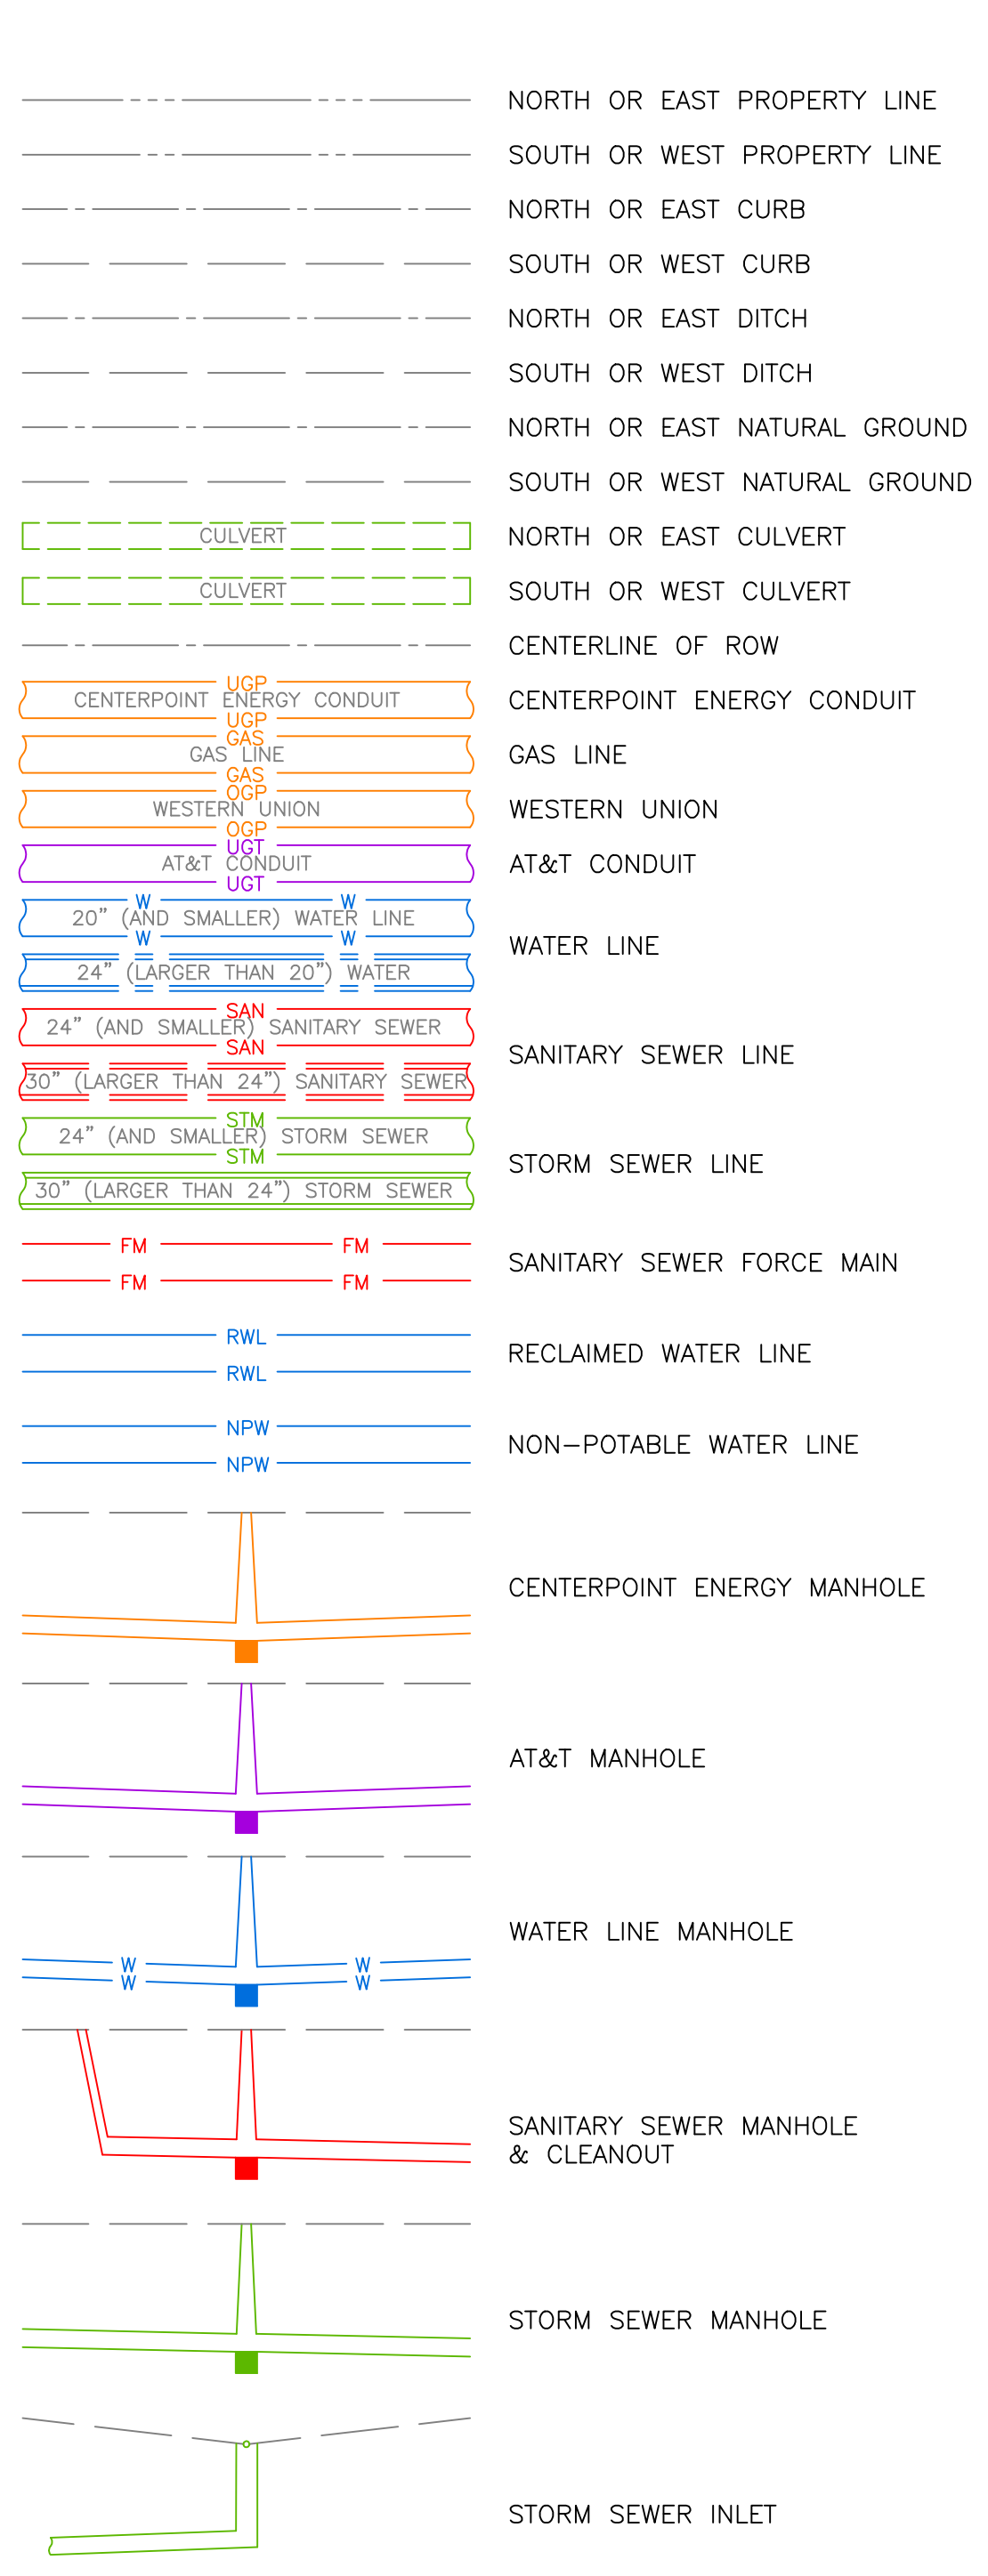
NORTH OR EAST PROPERTY LINE
SOUTH OR WEST PROPERTY LINE
NORTH OR EAST CURB
SOUTH OR WEST CURB
NORTH OR EAST DITCH
SOUTH OR WEST DITCH
NORTH OR EAST NATURAL GROUND
SOUTH OR WEST NATURAL GROUND
CULVERT
NORTH OR EAST CULVERT
CULVERT
SOUTH OR WEST CULVERT
CENTERLINE OF ROW
UGP
CENTERPOINT ENERGY CONDUIT
UGP
CENTERPOINT ENERGY CONDUIT
GAS
GAS LINE
GAS
GAS LINE
OGP
WESTERN UNION
OGP
WESTERN UNION
UGT
AT&T CONDUIT
UGT
AT&T CONDUIT
W W
20" (AND SMALLER) WATER LINE
W W
24" (LARGER THAN 20") WATER
WATER LINE
SAN
24" (AND SMALLER) SANITARY SEWER
SAN
30" (LARGER THAN 24") SANITARY SEWER
SANITARY SEWER LINE
STM
24" (AND SMALLER) STORM SEWER
STM
30" (LARGER THAN 24") STORM SEWER
STORM SEWER LINE
FM FM
FM FM
SANITARY SEWER FORCE MAIN
RWL
RWL
RECLAIMED WATER LINE
NPW
NPW
NON–POTABLE WATER LINE
CENTERPOINT ENERGY MANHOLE
AT&T MANHOLE
W W
W W
WATER LINE MANHOLE
SANITARY SEWER MANHOLE & CLEANOUT
STORM SEWER MANHOLE
STORM SEWER INLET